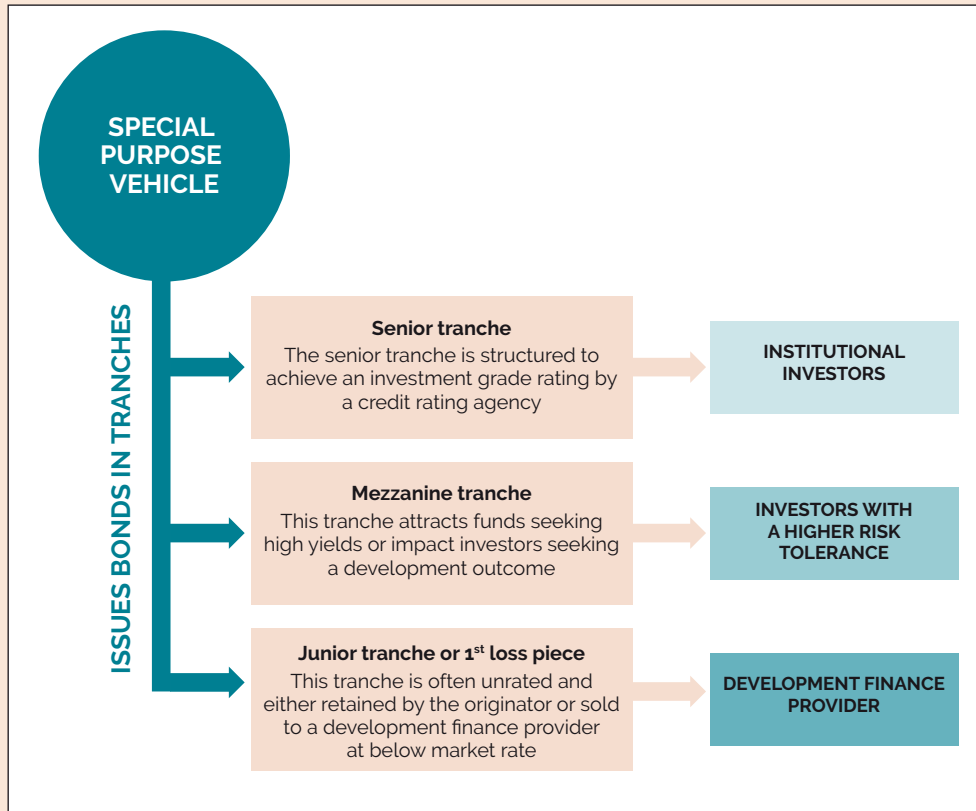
SPECIAL PURPOSE VEHICLE

ISSUES BONDS IN TRANCHES

Senior tranche
The senior tranche is structured to achieve an investment grade rating by a credit rating agency

INSTITUTIONAL INVESTORS

Mezzanine tranche
This tranche attracts funds seeking high yields or impact investors seeking a development outcome

INVESTORS WITH A HIGHER RISK TOLERANCE

Junior tranche or 1$^{st}$ loss piece
This tranche is often unrated and either retained by the originator or sold to a development finance provider at below market rate

DEVELOPMENT FINANCE PROVIDER